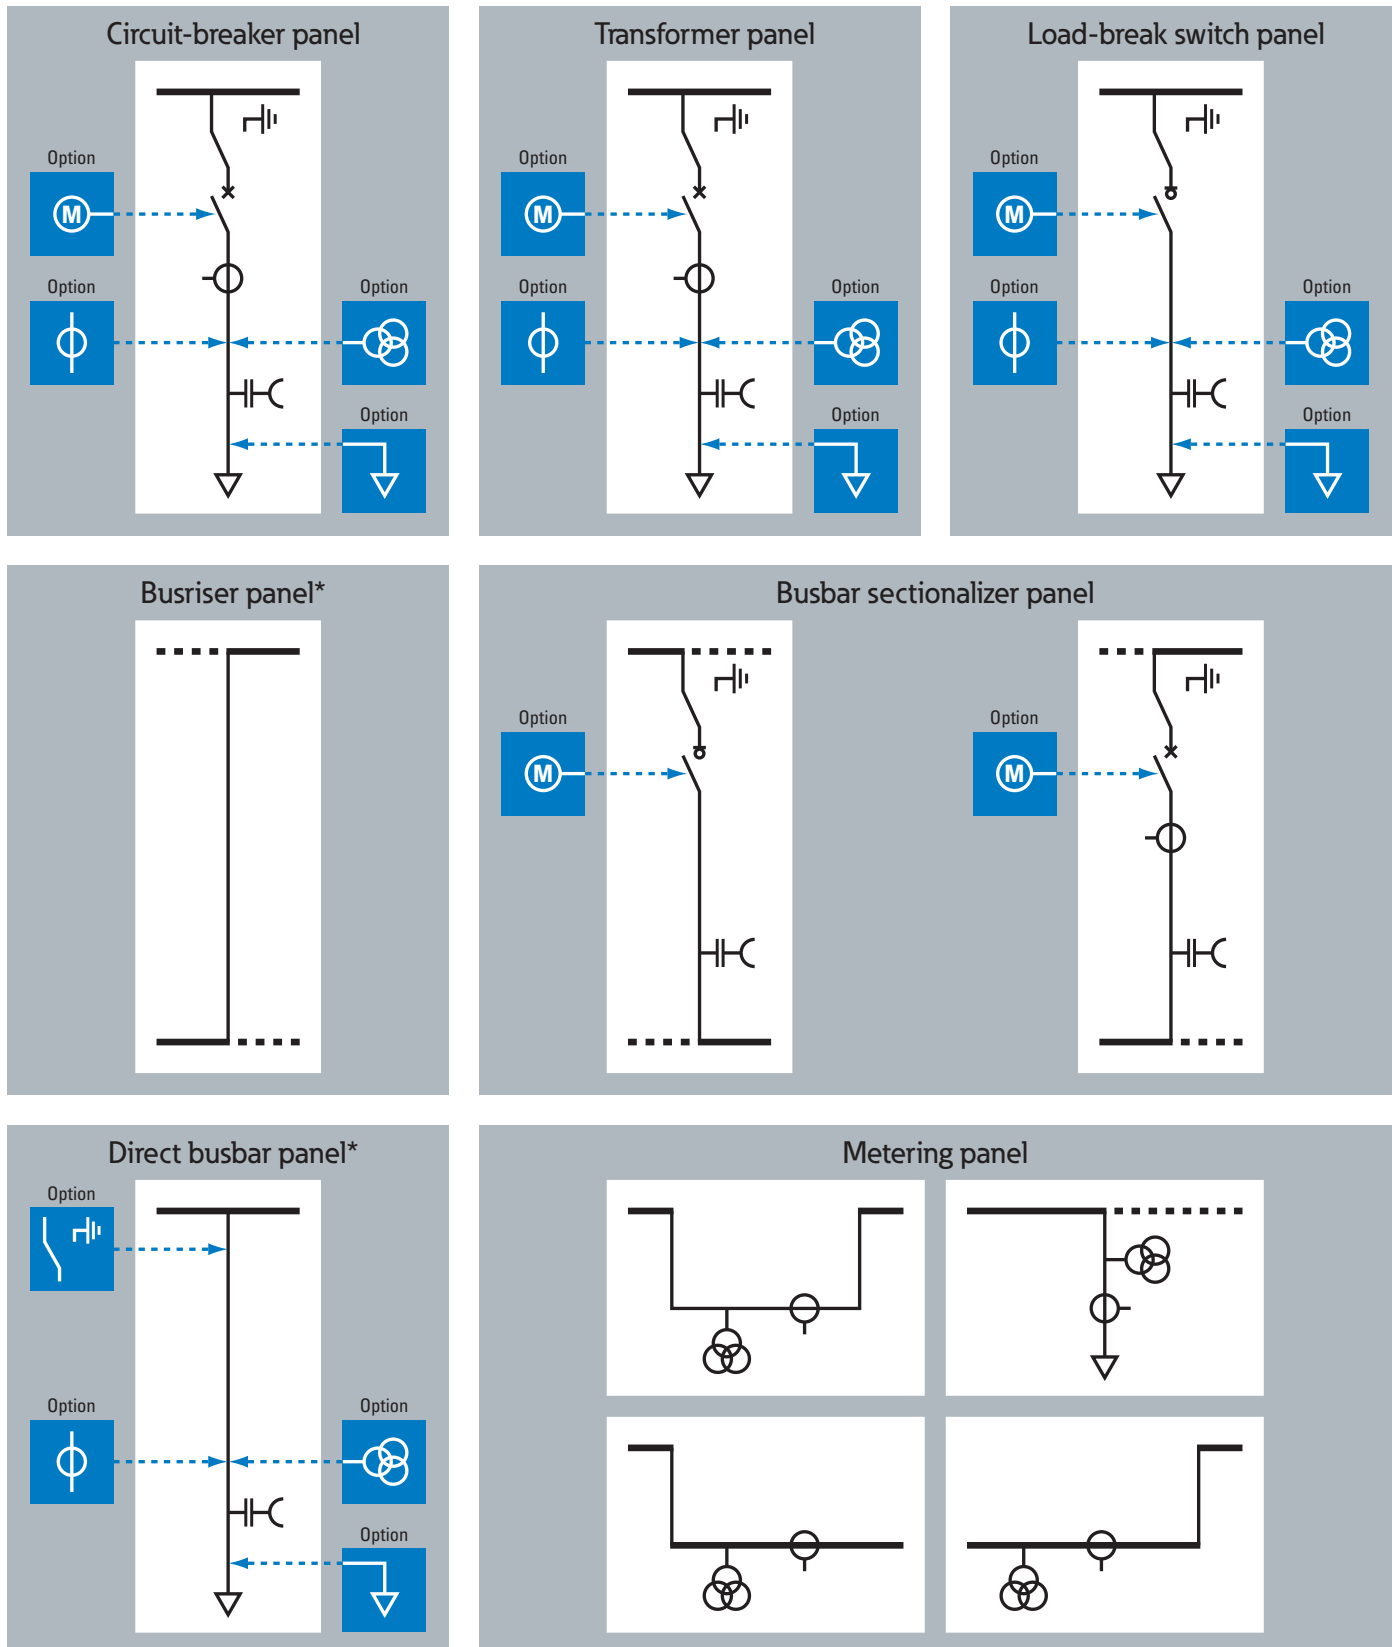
Circuit-breaker panel

Option

M

Option

Option

Option

Transformer panel

Option

M

Option

Option

Option

Load-break switch panel

Option

M

Option

Option

Option

Busriser panel*

Busbar sectionalizer panel

Option

M

Option

M

Direct busbar panel*

Option

Option

Option

Option

Metering panel